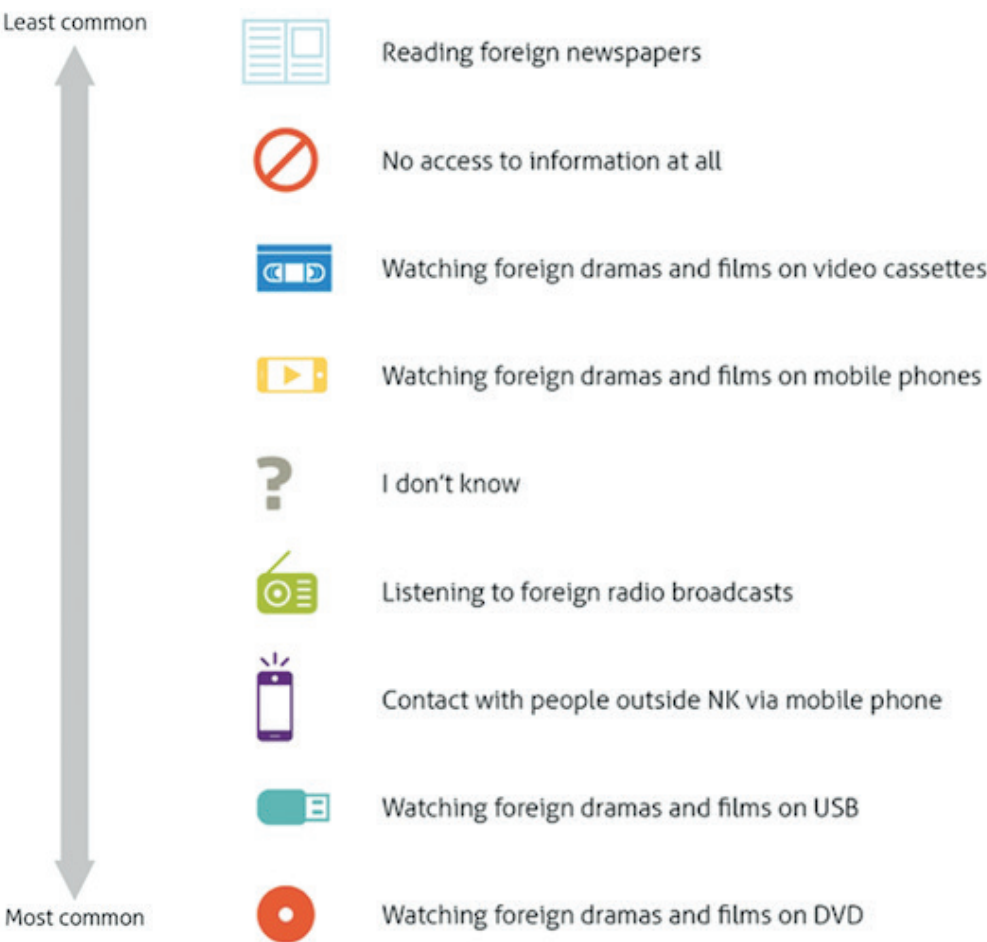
Least common

Reading foreign newspapers

No access to information at all

Watching foreign dramas and films on video cassettes

Watching foreign dramas and films on mobile phones

I don't know

Listening to foreign radio broadcasts

Contact with people outside NK via mobile phone

Watching foreign dramas and films on USB

Most common

Watching foreign dramas and films on DVD